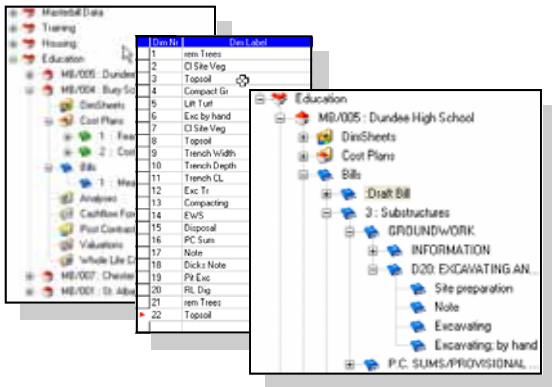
Masterbill Data
Training
Housing
Education
MB/005 : Dundee
MB/004 : Busy Sc
DimSheets
Cost Plans
1 : Fea
2 : Cos
Bills
1 : Hea
Analyses
Cashflow For
Post Contract
Valuations
Whole Life C
MB/007 : Chester
MB/001 : St. Alba

| Dim Nr | Dim Label |
|---|---|
| 1 | rem Trees |
| 2 | Cl Site Veg |
| 3 | Topsoil |
| 4 | Compact Gr |
| 5 | Lift Turf |
| 6 | Exc by hand |
| 7 | Cl Site Veg |
| 8 | Topsoil |
| 9 | Trench Width |
| 10 | Trench Depth |
| 11 | Trench CL |
| 12 | Exc Tr |
| 13 | Compacting |
| 14 | EWS |
| 15 | Disposal |
| 16 | PC Sum |
| 17 | Note |
| 18 | Dicks Note |
| 19 | Pit Exc |
| 20 | RL Dig |
| 21 | rem Trees |
| 22 | Topsoil |

Education
MB/005 : Dundee High School
DimSheets
Cost Plans
Bills
Draft Bill
3 : Substructures
GROUNDWORK
INFORMATION
D20: EXCAVATING AN...
Site preparation
Note
Excavating
Excavating: by hand
P.C. SUMS/PROVISIONAL ...